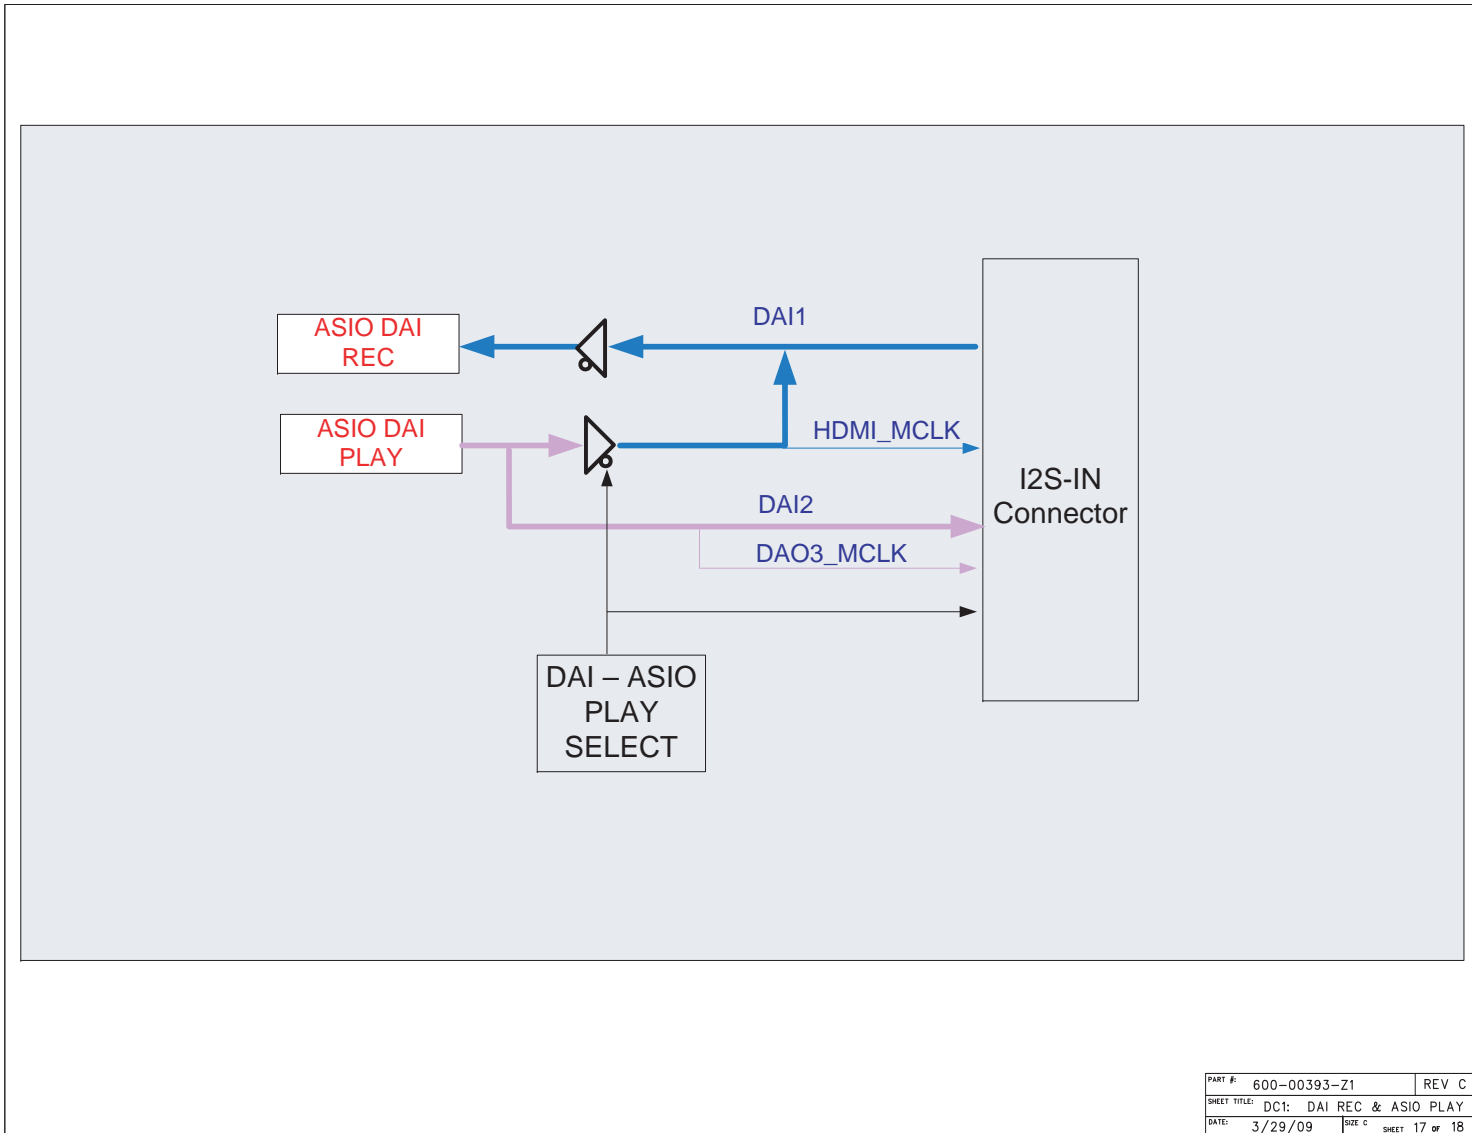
ASIO DAI REC

ASIO DAI PLAY

DAI1

HDMI_MCLK

DAI2

DAO3_MCLK

I2S-IN Connector

DAI – ASIO PLAY SELECT

PART #: 600-00393-Z1 REV C
SHEET TITLE: DC1: DAI REC & ASIO PLAY
DATE: 3/29/09 SIZE C SHEET 17 OF 18